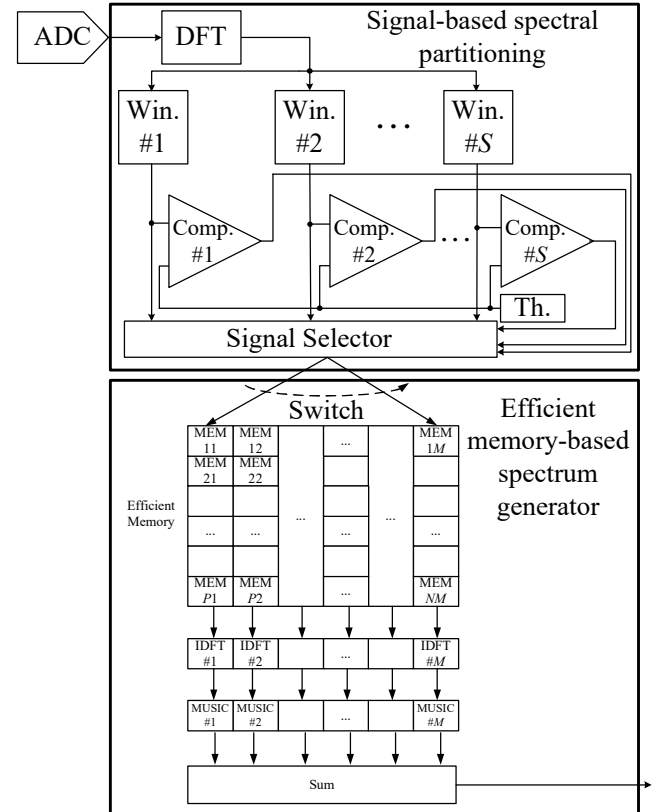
ADC

DFT

Signal-based spectral partitioning

Win. #1

Win. #2

...

Win. #$S$

Comp. #1

Comp. #2

...

Comp. #$S$

Th.

Signal Selector

Switch

Efficient memory-based spectrum generator

Efficient Memory

| MEM 11 | MEM 12 | ... | ... | ... | MEM 1$M$ |
|---|---|---|---|---|---|
| MEM 21 | MEM 22 | | | | |
| ... | ... | | ... | | ... |
| MEM $P$1 | MEM $P$2 | | ... | | MEM $NM$ |

| IDFT #1 | IDFT #2 | | ... | | IDFT #$M$ |
|---|---|---|---|---|---|

| MUSIC #1 | MUSIC #2 | | ... | | MUSIC #$M$ |
|---|---|---|---|---|---|

Sum